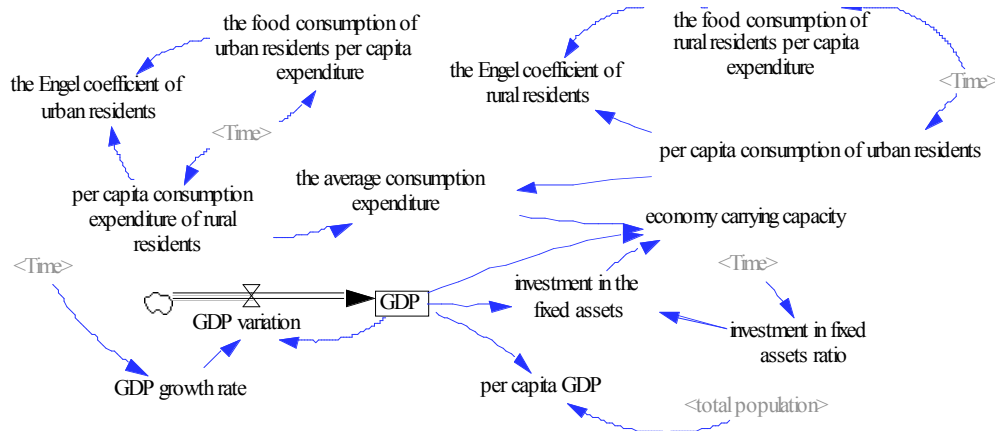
the food consumption of urban residents per capita expenditure

the Engel coefficient of urban residents

<Time>

per capita consumption expenditure of rural residents

the food consumption of rural residents per capita expenditure

the Engel coefficient of rural residents

<Time>

per capita consumption of urban residents

the average consumption expenditure

economy carrying capacity

<Time>

GDP

investment in the fixed assets

<Time>

GDP variation

investment in fixed assets ratio

GDP growth rate

per capita GDP

<total population>